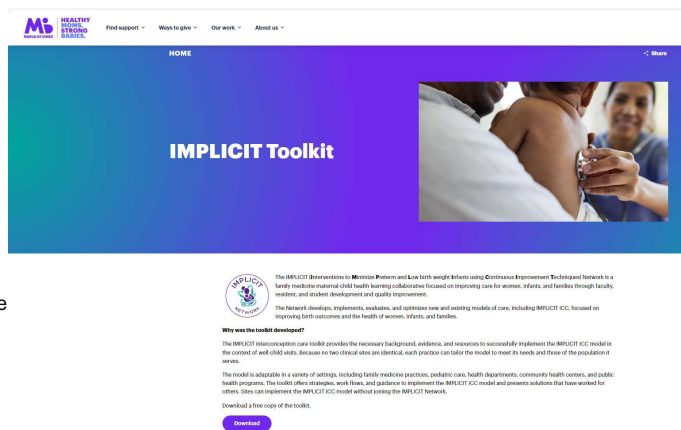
MARCH OF DIMES HEALTHY MOMS. STRONG BABIES.

Find support Ways to give Our work About us

HOME

Share

IMPLICIT Toolkit

IMPLICIT NETWORK

The IMPLICIT (Interventions to Minimize Preterm and Low birth weight Infants using Continuous Improvement Techniques) Network is a family medicine maternal-child health learning collaborative focused on improving care for women, infants, and families through faculty, resident, and student development and quality improvement.

The Network develops, implements, evaluates, and optimizes new and existing models of care, including IMPLICIT ICC, focused on improving birth outcomes and the health of women, infants, and families.

Why was the toolkit developed?

The IMPLICIT Interconception care toolkit provides the necessary background, evidence, and resources to successfully implement the IMPLICIT ICC model in the context of well child visits. Because no two clinical sites are identical, each practice can tailor the model to meets its needs and those of the population it serves.

The model is adaptable in a variety of settings, including family medicine practices, pediatric care, health departments, community health centers, and public health programs. The toolkit offers strategies, work flows, and guidance to implement the IMPLICIT ICC model and presents solutions that have worked for others. Sites can implement the IMPLICIT ICC model without joining the IMPLICIT Network.

Download a free copy of the toolkit.

Download